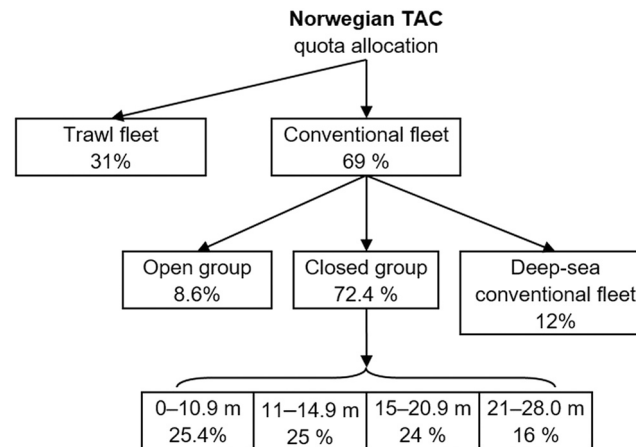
**Norwegian TAC**
quota allocation

Trawl fleet
31%

Conventional fleet
69 %

Open group
8.6%

Closed group
72.4 %

Deep-sea conventional fleet
12%

| 0–10.9 m | 11–14.9 m | 15–20.9 m | 21–28.0 m |
|---|---|---|---|
| 25.4% | 25 % | 24 % | 16 % |